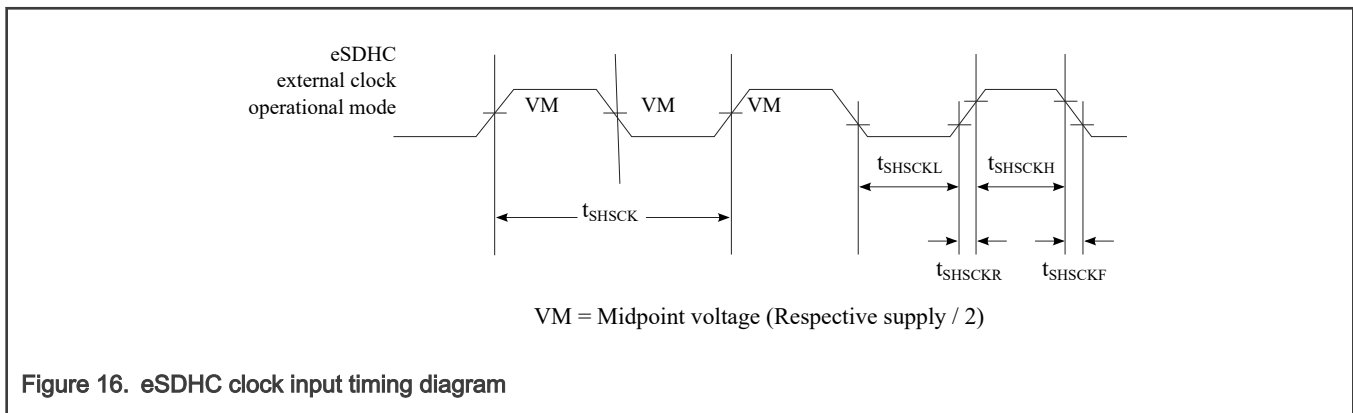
eSDHC external clock operational mode

VM

VM

VM

$t_{SHSCKL}$

$t_{SHSCKH}$

$t_{SHSCK}$

$t_{SHSCKR}$

$t_{SHSCKF}$

VM = Midpoint voltage (Respective supply / 2)

Figure 16. eSDHC clock input timing diagram